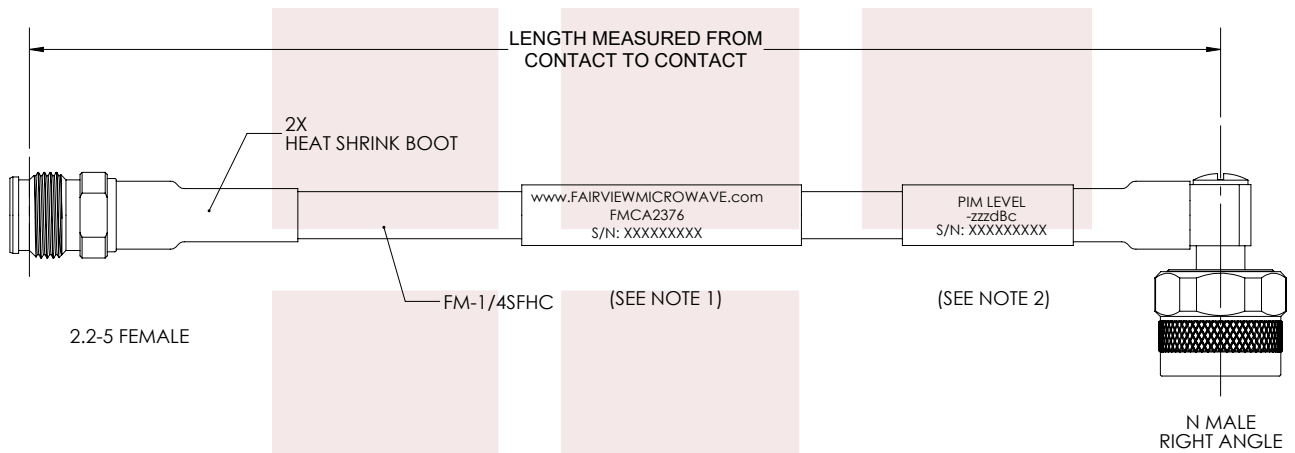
LENGTH MEASURED FROM CONTACT TO CONTACT

2X
HEAT SHRINK BOOT

www.FAIRVIEWMICROWAVE.com
FMCA2376
S/N: XXXXXXXXX

PIM LEVEL
-zzzdBc
S/N: XXXXXXXXX

FM-1/4SFHC

(SEE NOTE 1)

(SEE NOTE 2)

2.2-5 FEMALE

N MALE
RIGHT ANGLE